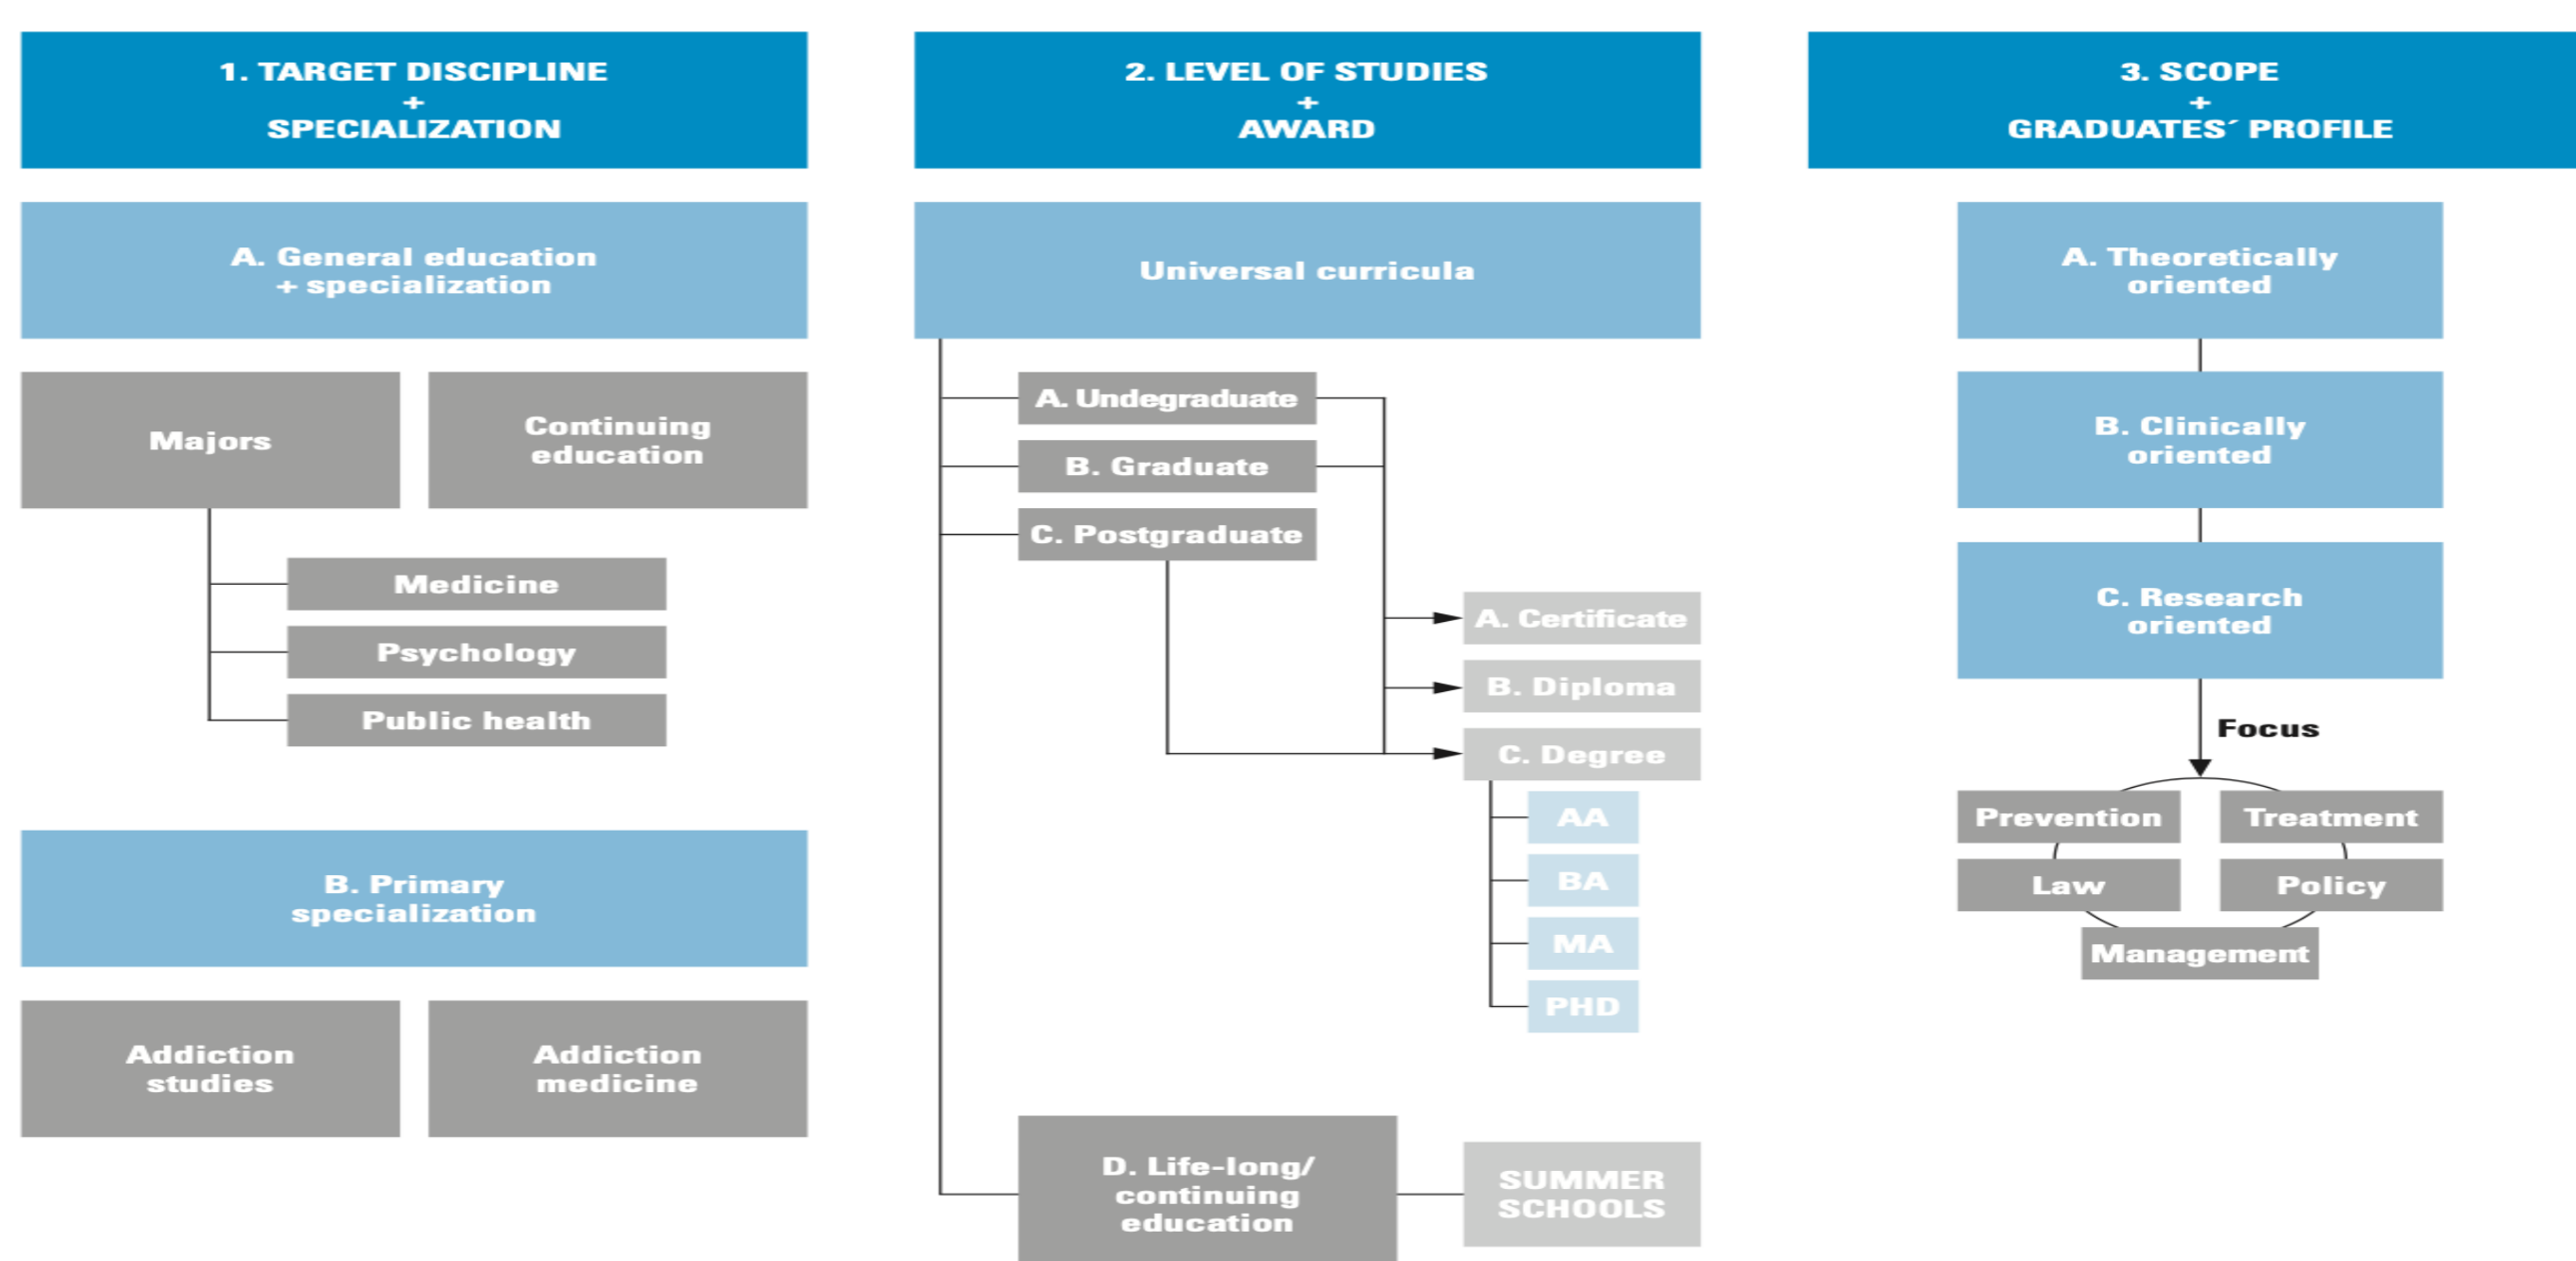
1. TARGET DISCIPLINE
+
SPECIALIZATION

A. General education
+ specialization

Majors

Continuing education

Medicine

Psychology

Public health

B. Primary specialization

Addiction studies

Addiction medicine

2. LEVEL OF STUDIES
+
AWARD

Universal curricula

A. Undegraduate

B. Graduate

C. Postgraduate

A. Certificate

B. Diploma

C. Degree

AA

BA

MA

PHD

D. Life-long/ continuing education

SUMMER SCHOOLS

3. SCOPE
+
GRADUATES´ PROFILE

A. Theoretically oriented

B. Clinically oriented

C. Research oriented

Focus

Prevention

Treatment

Law

Policy

Management